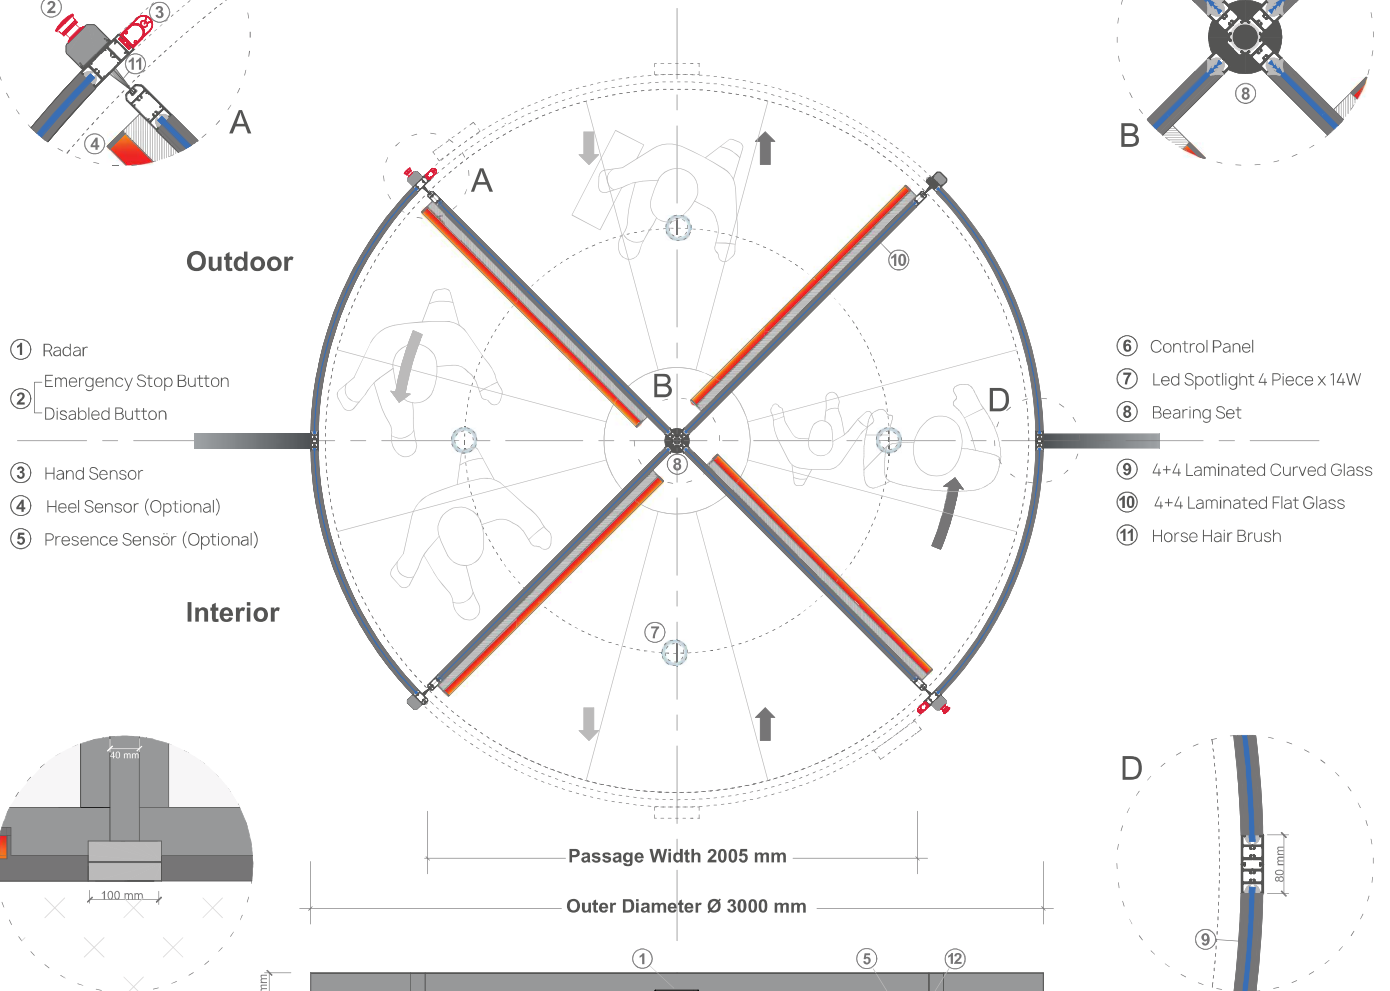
2
3
11
4
A

B
8

A
B
D
10
8
7

Outdoor

1 Radar
2 Emergency Stop Button
Disabled Button
3 Hand Sensor
4 Heel Sensor (Optional)
5 Presence Sensor (Optional)

Interior

6 Control Panel
7 Led Spotlight 4 Piece x 14W
8 Bearing Set
9 4+4 Laminated Curved Glass
10 4+4 Laminated Flat Glass
11 Horse Hair Brush

40 mm
100 mm

D
80 mm
9

Passage Width 2005 mm
Outer Diameter Ø 3000 mm

1
5
12
mm